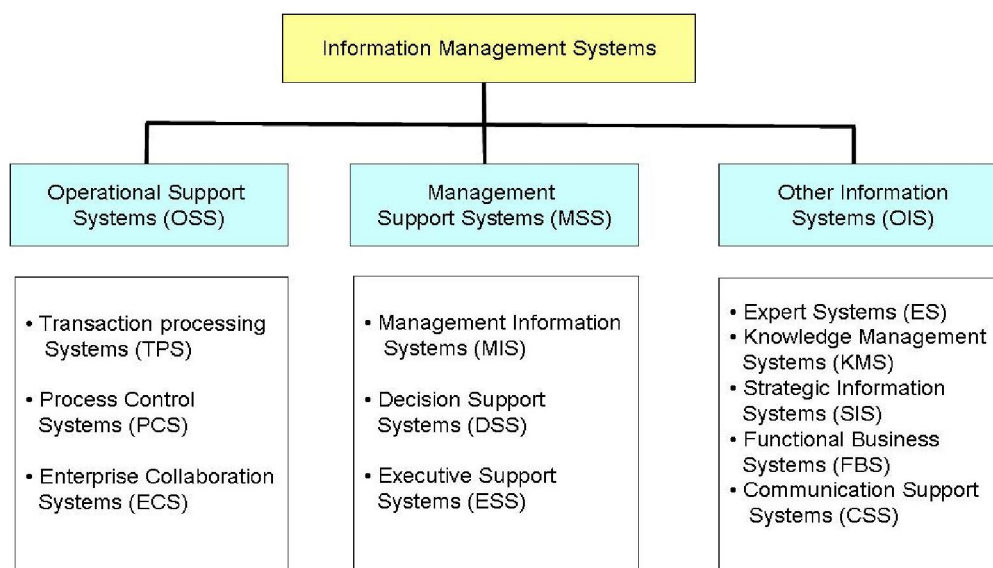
Information Management Systems

Operational Support Systems (OSS)

Management Support Systems (MSS)

Other Information Systems (OIS)

• Transaction processing Systems (TPS)
• Process Control Systems (PCS)
• Enterprise Collaboration Systems (ECS)

• Management Information Systems (MIS)
• Decision Support Systems (DSS)
• Executive Support Systems (ESS)

• Expert Systems (ES)
• Knowledge Management Systems (KMS)
• Strategic Information Systems (SIS)
• Functional Business Systems (FBS)
• Communication Support Systems (CSS)